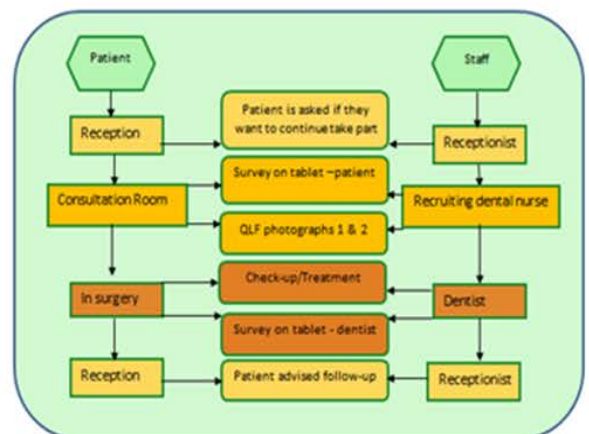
Patient

Staff

Reception

Patient is asked if they want to continue take part

Receptionist

Survey on tablet –patient

Consultation Room

Recruiting dental nurse

QLF photographs 1 & 2

Check-up/Treatment

In surgery

Dentist

Survey on tablet - dentist

Reception

Patient advised follow-up

Receptionist